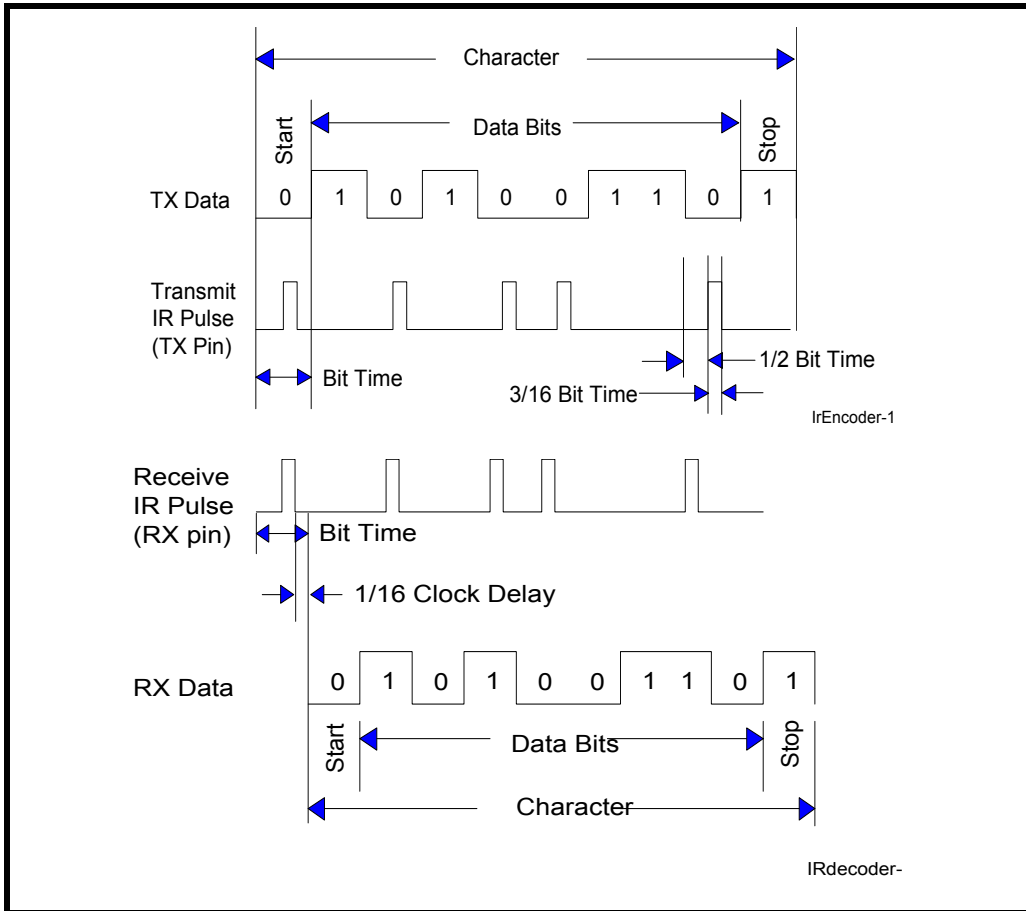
Character

Start

Data Bits

Stop

TX Data

0 1 0 1 0 0 1 1 0 1

Transmit IR Pulse (TX Pin)

1/2 Bit Time

Bit Time

3/16 Bit Time

IrEncoder-1

Receive IR Pulse (RX pin)

Bit Time

1/16 Clock Delay

RX Data

0 1 0 1 0 0 1 1 0 1

Start

Data Bits

Stop

Character

IRdecoder-